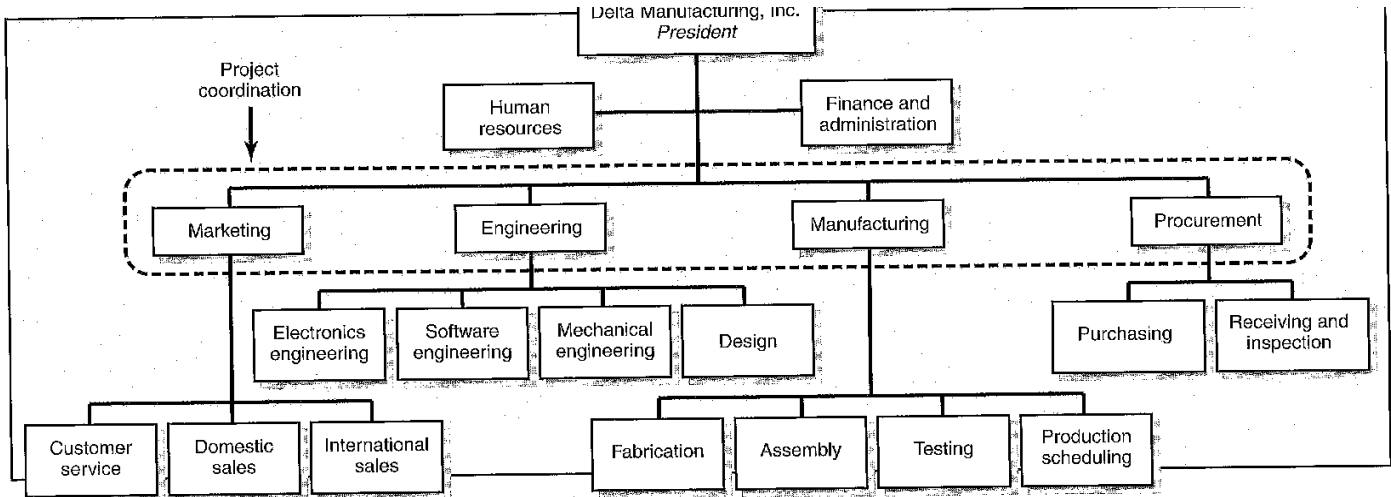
Delta Manufacturing, Inc.
President

Project coordination

Human resources

Finance and administration

Marketing

Engineering

Manufacturing

Procurement

Electronics engineering

Software engineering

Mechanical engineering

Design

Purchasing

Receiving and inspection

Customer service

Domestic sales

International sales

Fabrication

Assembly

Testing

Production scheduling